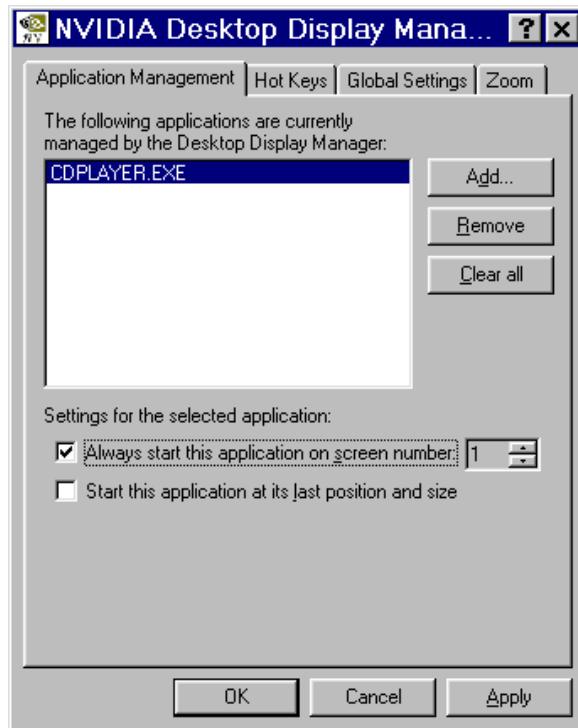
NVIDIA Desktop Display Mana... ? X

Application Management | Hot Keys | Global Settings | Zoom

The following applications are currently managed by the Desktop Display Manager:

CDPLAYER.EXE

Add...

Remove

Clear all

Settings for the selected application:

Always start this application on screen number: 1

Start this application at its last position and size

OK

Cancel

Apply